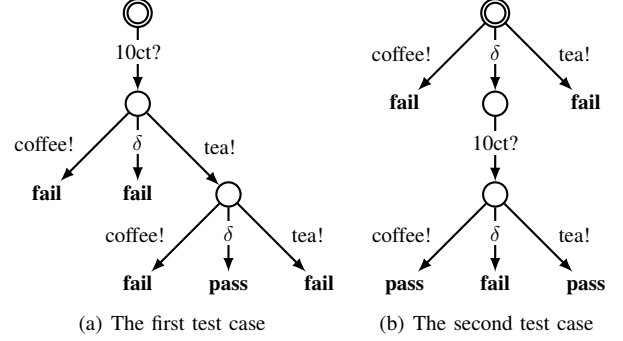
10ct?

coffee!
$\delta$
tea!

fail
fail

coffee!
$\delta$
tea!

fail
pass
fail

(a) The first test case

coffee!
$\delta$
tea!

fail
fail

10ct?

coffee!
$\delta$
tea!

pass
fail
pass

(b) The second test case